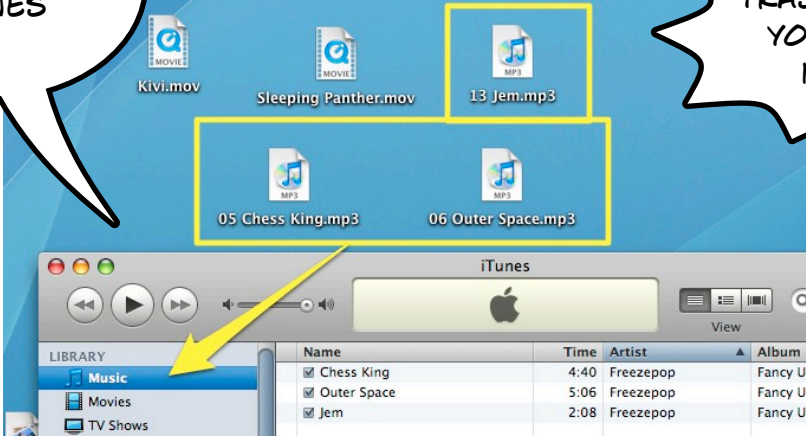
NES

TRA
YO
N

MOVIE
Kivi.mov

MOVIE
Sleeping Panther.mov

MP3
13 Jem.mp3

MP3
05 Chess King.mp3

MP3
06 Outer Space.mp3

iTunes

View

LIBRARY
Music
Movies
TV Shows

| Name | Time | Artist | Album |
|---|---|---|---|
| Chess King | 4:40 | Freezepop | Fancy U |
| Outer Space | 5:06 | Freezepop | Fancy U |
| Jem | 2:08 | Freezepop | Fancy U |